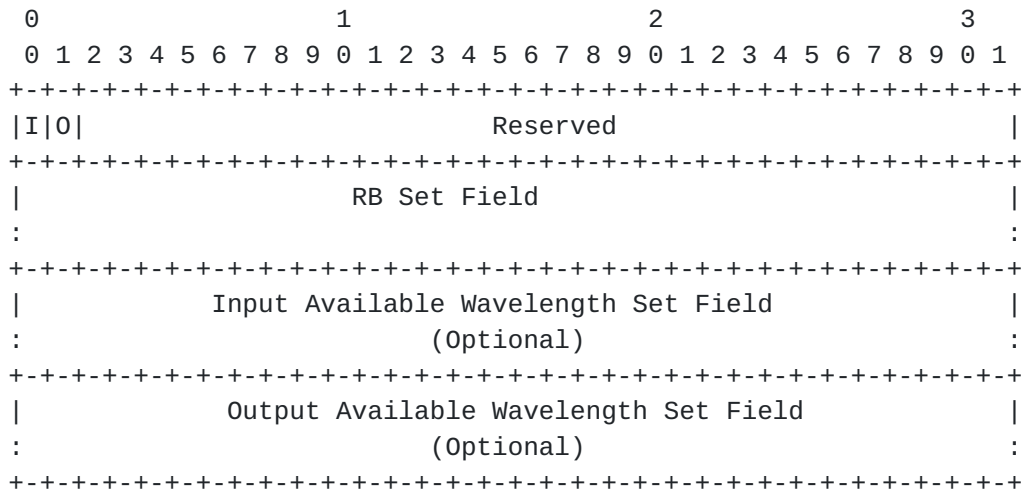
```
 0                   1                   2                   3
 0 1 2 3 4 5 6 7 8 9 0 1 2 3 4 5 6 7 8 9 0 1 2 3 4 5 6 7 8 9 0 1
+-+-+-+-+-+-+-+-+-+-+-+-+-+-+-+-+-+-+-+-+-+-+-+-+-+-+-+-+-+-+-+-+
|I|O|                       Reserved                            |
+-+-+-+-+-+-+-+-+-+-+-+-+-+-+-+-+-+-+-+-+-+-+-+-+-+-+-+-+-+-+-+-+
|                   RB Set Field                                |
:                                                               :
+-+-+-+-+-+-+-+-+-+-+-+-+-+-+-+-+-+-+-+-+-+-+-+-+-+-+-+-+-+-+-+-+
|           Input Available Wavelength Set Field                |
:                         (Optional)                            :
+-+-+-+-+-+-+-+-+-+-+-+-+-+-+-+-+-+-+-+-+-+-+-+-+-+-+-+-+-+-+-+-+
|            Output Available Wavelength Set Field              |
:                         (Optional)                            :
+-+-+-+-+-+-+-+-+-+-+-+-+-+-+-+-+-+-+-+-+-+-+-+-+-+-+-+-+-+-+-+-+
```